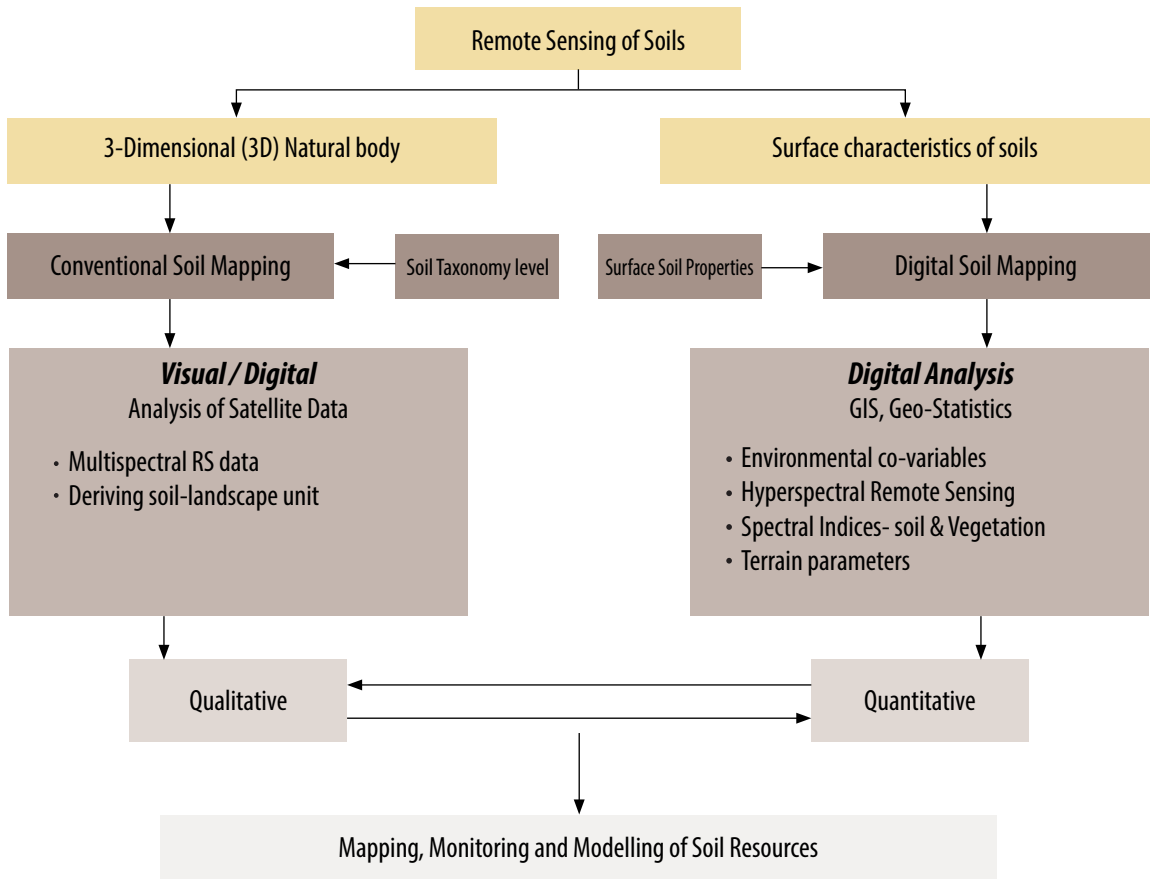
Remote Sensing of Soils

3-Dimensional (3D) Natural body

Surface characteristics of soils

Conventional Soil Mapping

Soil Taxonomy level

Surface Soil Properties

Digital Soil Mapping

***Visual / Digital***
Analysis of Satellite Data

• Multispectral RS data
• Deriving soil-landscape unit

***Digital Analysis***
GIS, Geo-Statistics

• Environmental co-variables
• Hyperspectral Remote Sensing
• Spectral Indices- soil & Vegetation
• Terrain parameters

Qualitative

Quantitative

Mapping, Monitoring and Modelling of Soil Resources